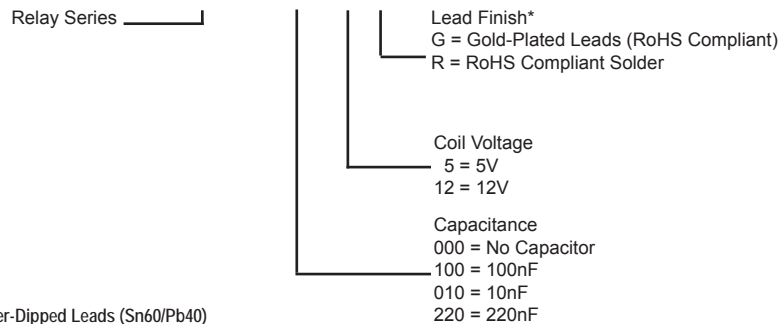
Relay Series

Lead Finish*
G = Gold-Plated Leads (RoHS Compliant)
R = RoHS Compliant Solder

Coil Voltage
5 = 5V
12 = 12V

Capacitance
000 = No Capacitor
100 = 100nF
010 = 10nF
220 = 220nF

er-Dipped Leads (Sn60/Pb40)